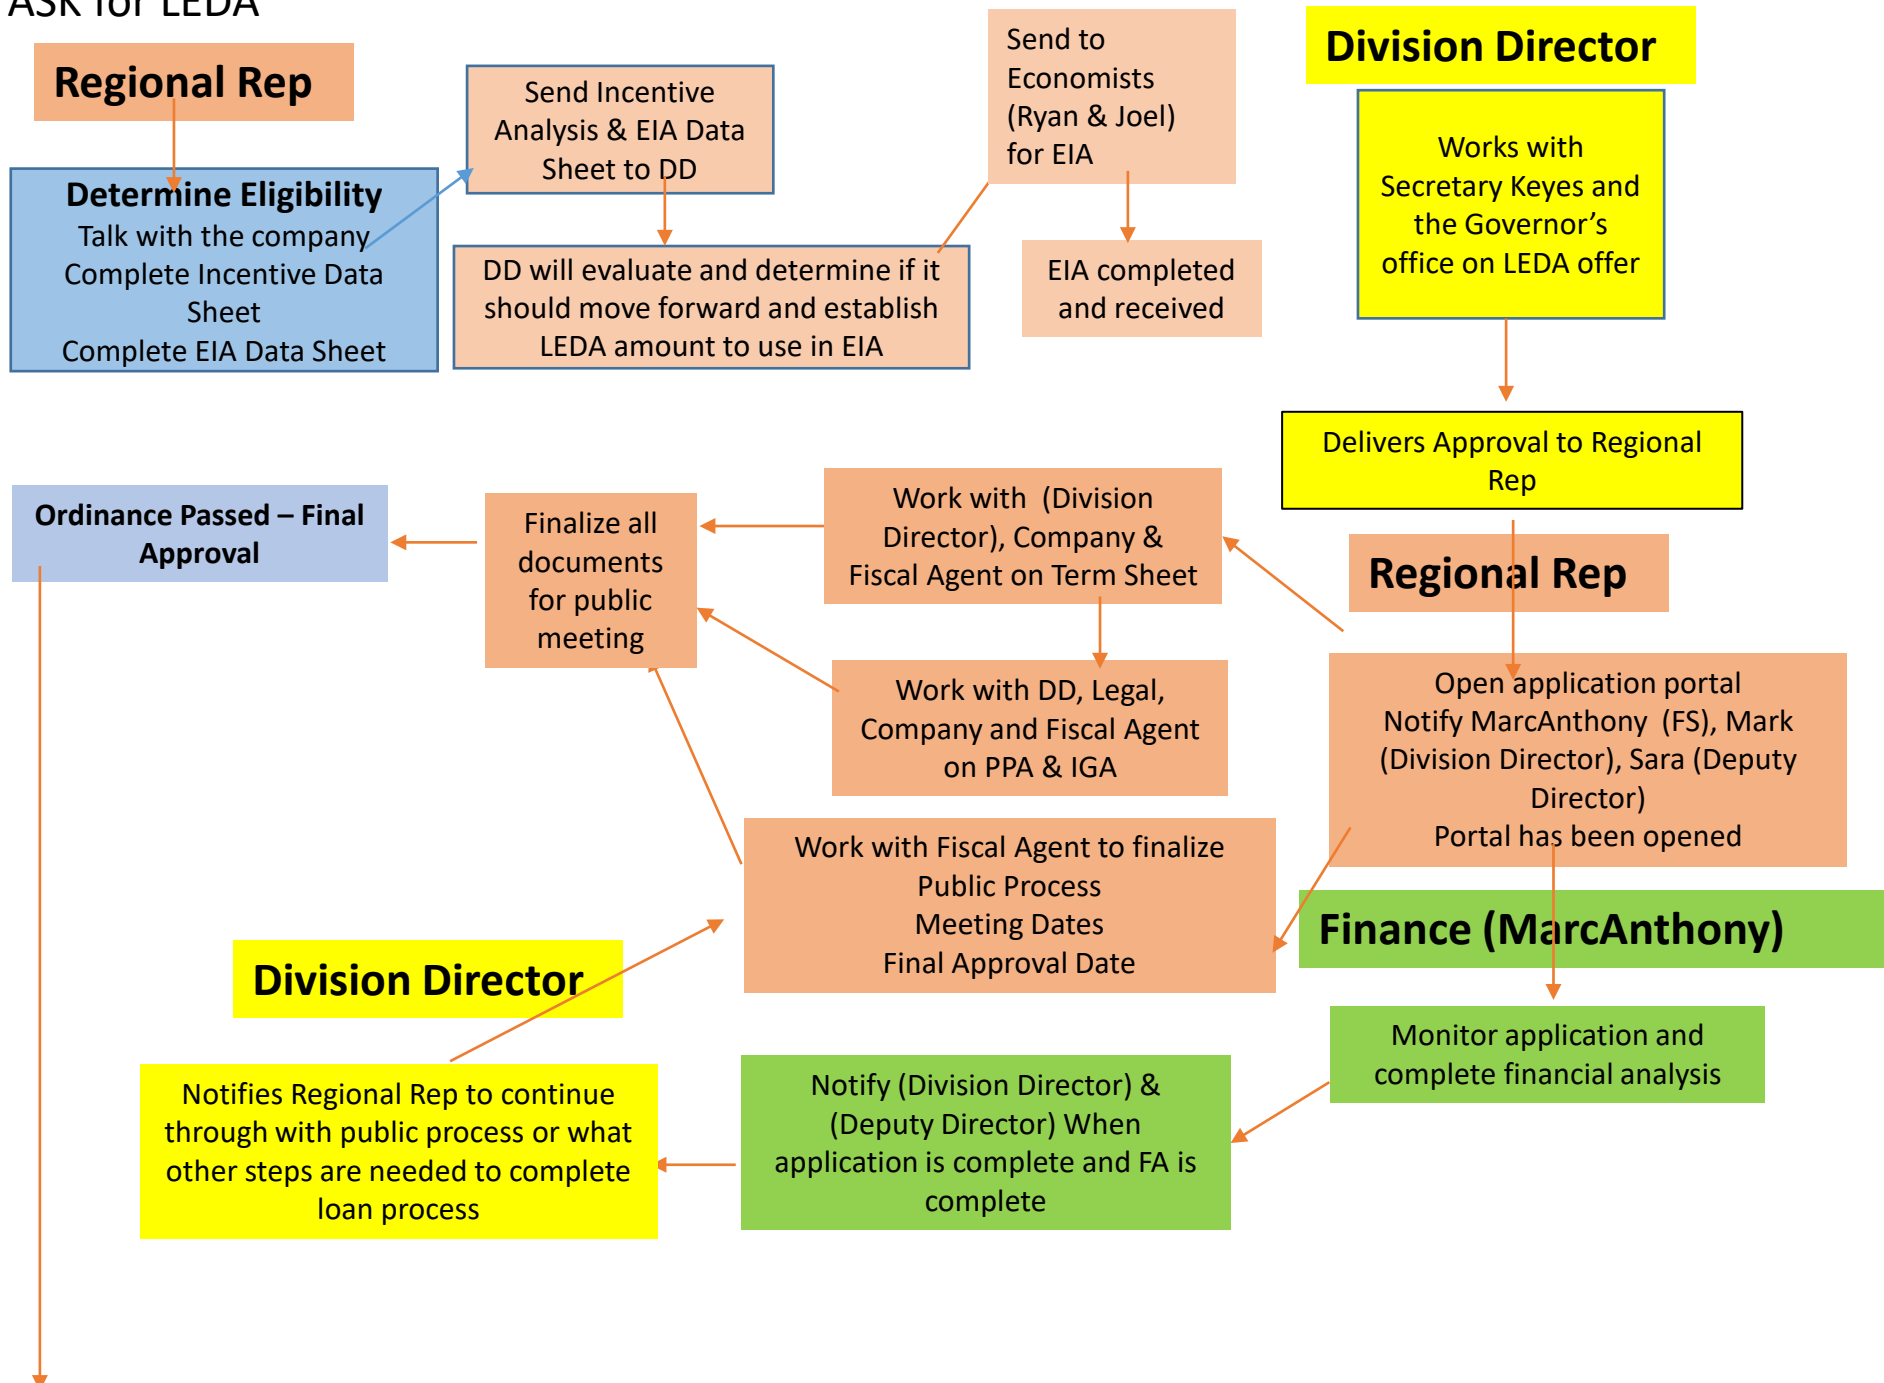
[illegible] for LEDA

Regional Rep

Determine Eligibility
Talk with the company
Complete Incentive Data Sheet
Complete EIA Data Sheet

Send Incentive Analysis & EIA Data Sheet to DD

DD will evaluate and determine if it should move forward and establish LEDA amount to use in EIA

Send to Economists (Ryan & Joel) for EIA

EIA completed and received

Division Director

Works with Secretary Keyes and the Governor's office on LEDA offer

Delivers Approval to Regional Rep

Regional Rep

Open application portal
Notify MarcAnthony (FS), Mark (Division Director), Sara (Deputy Director)
Portal has been opened

Finance (MarcAnthony)

Monitor application and complete financial analysis

Notify (Division Director) & (Deputy Director) When application is complete and FA is complete

Division Director

Notifies Regional Rep to continue through with public process or what other steps are needed to complete loan process

Work with Fiscal Agent to finalize
Public Process
Meeting Dates
Final Approval Date

Work with DD, Legal, Company and Fiscal Agent on PPA & IGA

Work with (Division Director), Company & Fiscal Agent on Term Sheet

Finalize all documents for public meeting

Ordinance Passed – Final Approval